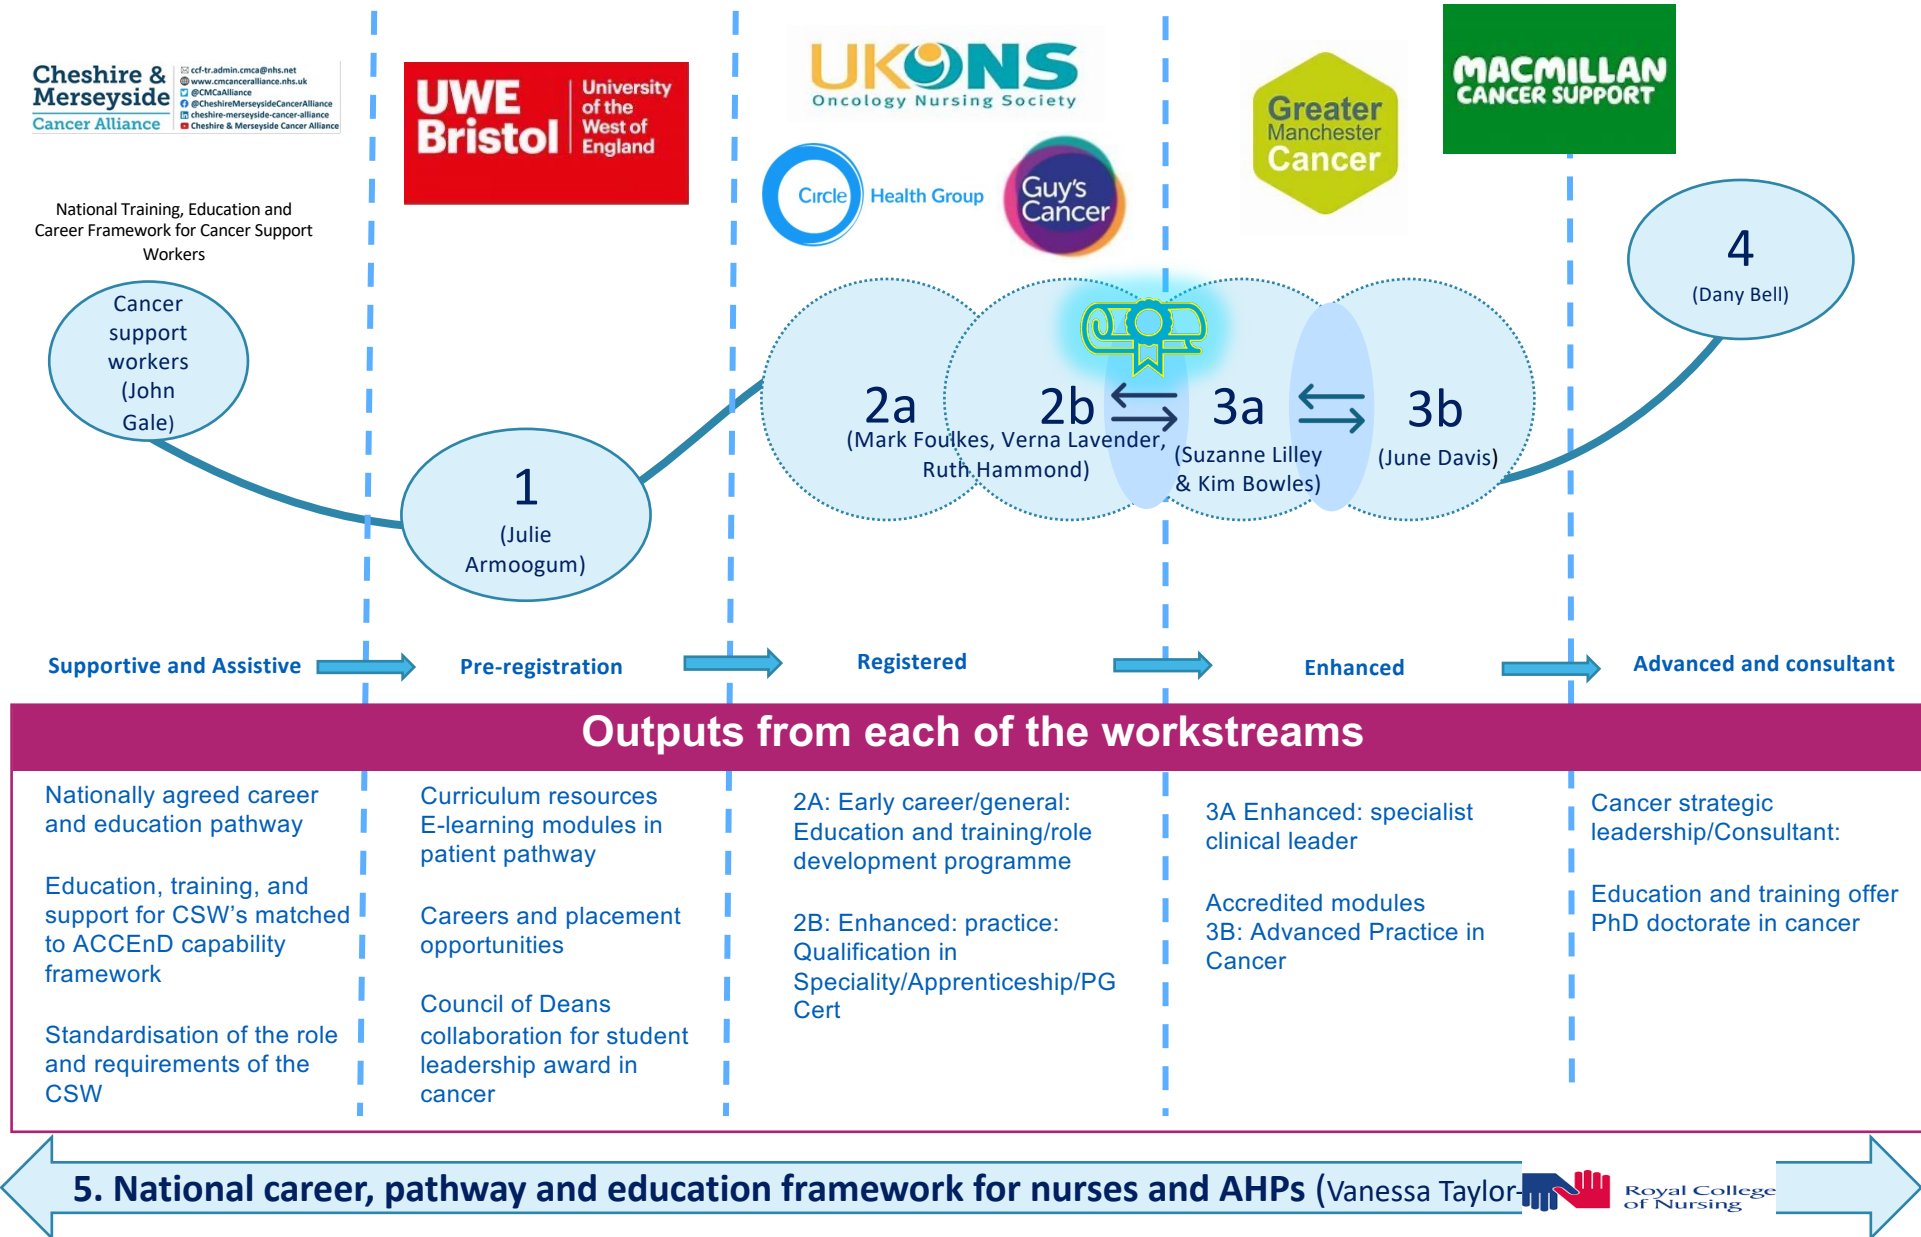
Cheshire & Merseyside Cancer Alliance
ccf-tr.admin.cmca@nhs.net
www.cmcanceralliance.nhs.uk
@CMCaAlliance
@CheshireMerseysideCancerAlliance
cheshire-merseyside-cancer-alliance
Cheshire & Merseyside Cancer Alliance

UWE Bristol University of the West of England

UKONS Oncology Nursing Society

Circle Health Group

Guy's Cancer

Greater Manchester Cancer

MACMILLAN CANCER SUPPORT

National Training, Education and Career Framework for Cancer Support Workers

Cancer support workers (John Gale)

1 (Julie Armoogum)

2a

2b

(Mark Foulkes, Verna Lavender, Ruth Hammond)

3a

(Suzanne Lilley & Kim Bowles)

3b

(June Davis)

4

(Dany Bell)

Supportive and Assistive

Pre-registration

Registered

Enhanced

Advanced and consultant

Outputs from each of the workstreams

Nationally agreed career and education pathway

Education, training, and support for CSW's matched to ACCEnD capability framework

Standardisation of the role and requirements of the CSW

Curriculum resources E-learning modules in patient pathway

Careers and placement opportunities

Council of Deans collaboration for student leadership award in cancer

2A: Early career/general: Education and training/role development programme

2B: Enhanced: practice: Qualification in Speciality/Apprenticeship/PG Cert

3A Enhanced: specialist clinical leader

Accredited modules 3B: Advanced Practice in Cancer

Cancer strategic leadership/Consultant:

Education and training offer PhD doctorate in cancer

5. National career, pathway and education framework for nurses and AHPs (Vanessa Taylor-

Royal College of Nursing